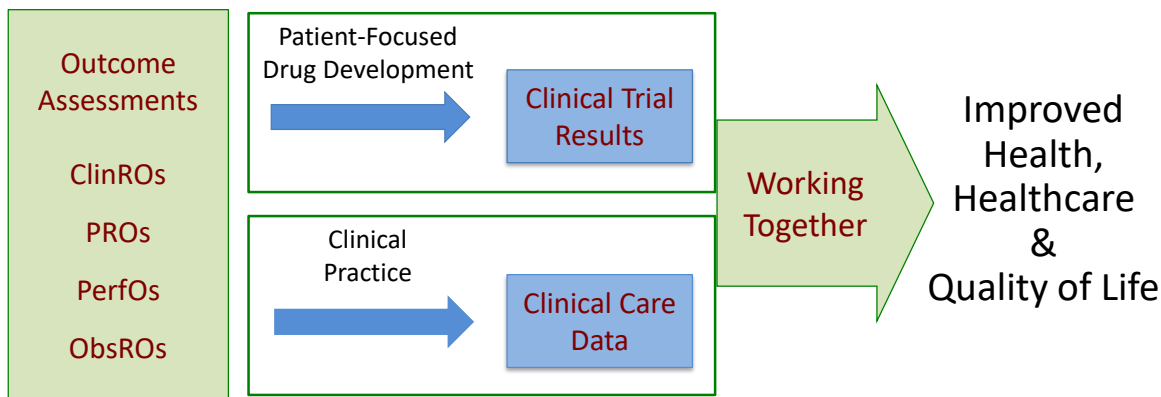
Outcome Assessments

ClinROs

PROs

PerfOs

ObsROs

Patient-Focused Drug Development

Clinical Trial Results

Clinical Practice

Clinical Care Data

Working Together

Improved Health, Healthcare & Quality of Life